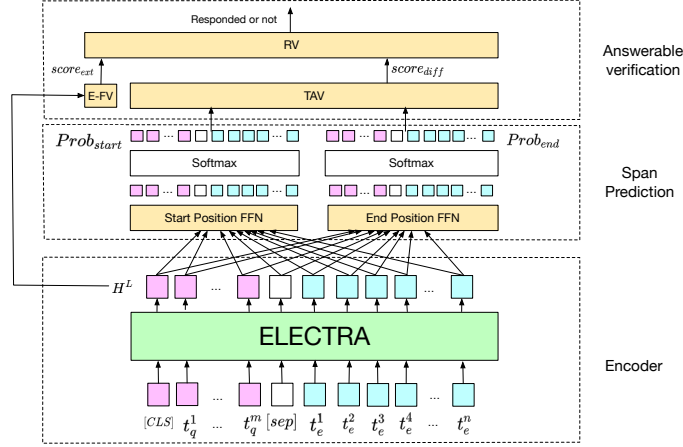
Responded or not

RV

$score_{ext}$

$score_{diff}$

E-FV

TAV

Answerable verification

$Prob_{start}$

...

...

$Prob_{end}$

Softmax

Softmax

...

...

Span Prediction

Start Position FFN

End Position FFN

$H^L$

...

...

ELECTRA

Encoder

$[CLS]$ $t_q^1$ ... $t_q^m$ $[sep]$ $t_e^1$ $t_e^2$ $t_e^3$ $t_e^4$ ... $t_e^n$